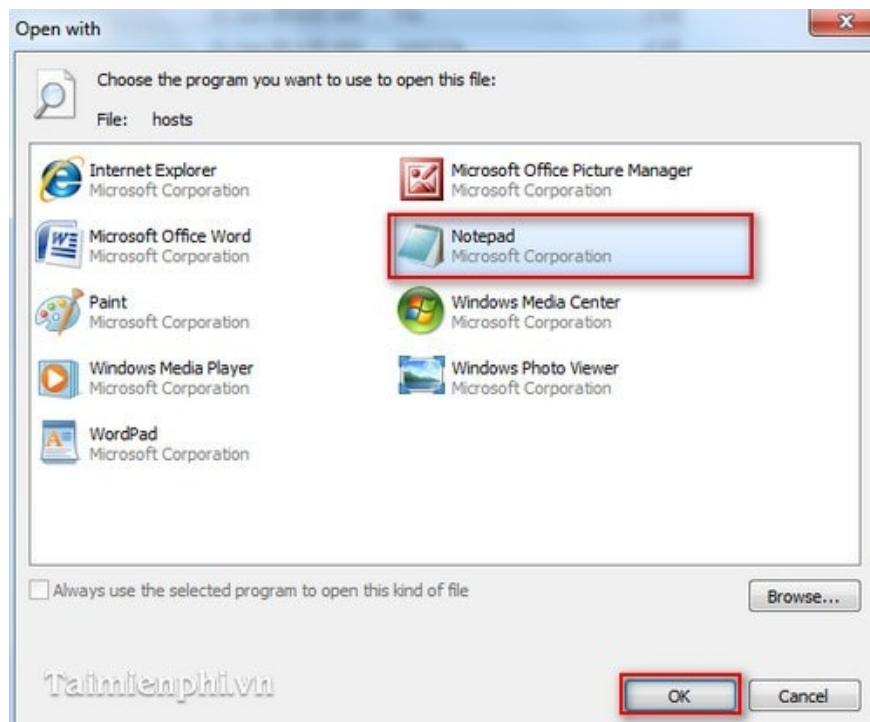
Open with

Choose the program you want to use to open this file:

File: hosts

Internet Explorer
Microsoft Corporation

Microsoft Office Word
Microsoft Corporation

Paint
Microsoft Corporation

Windows Media Player
Microsoft Corporation

WordPad
Microsoft Corporation

Microsoft Office Picture Manager
Microsoft Corporation

Notepad
Microsoft Corporation

Windows Media Center
Microsoft Corporation

Windows Photo Viewer
Microsoft Corporation

Always use the selected program to open this kind of file

Browse...

Taimienphi.vn

OK

Cancel